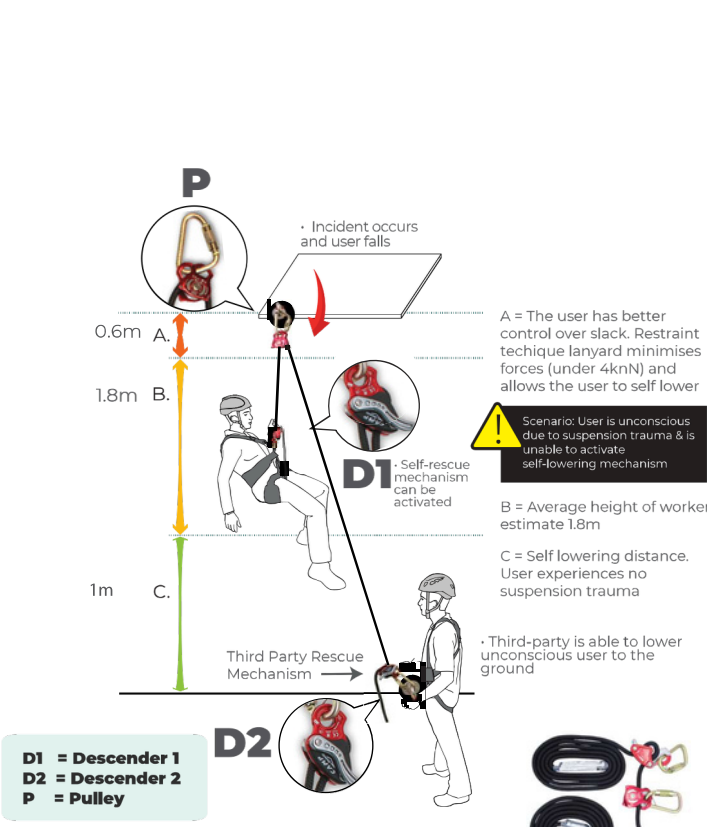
P

• Incident occurs and user falls

0.6m A.

1.8m B.

1m C.

A = The user has better control over slack. Restraint techique lanyard minimises forces (under 4knN) and allows the user to self lower

Scenario: User is unconscious due to suspension trauma & is unable to activate self-lowering mechanism

D1 • Self-rescue mechanism can be activated

B = Average height of worker estimate 1.8m

C = Self lowering distance. User experiences no suspension trauma

Third Party Rescue Mechanism

• Third-party is able to lower unconscious user to the ground

D2

D1 = Descender 1
D2 = Descender 2
P = Pulley